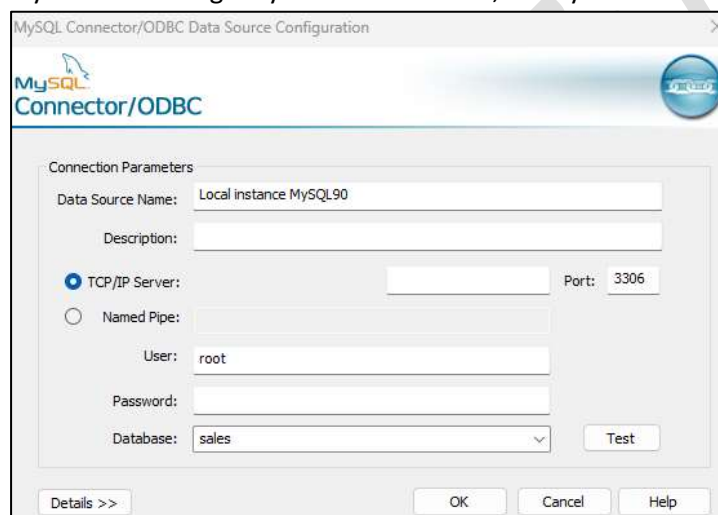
MySQL Connector/ODBC Data Source Configuration

MySQL
Connector/ODBC

Connection Parameters

Data Source Name: Local instance MySQL90

Description:

TCP/IP Server: Port: 3306

Named Pipe:

User: root

Password:

Database: sales Test

Details >> OK Cancel Help